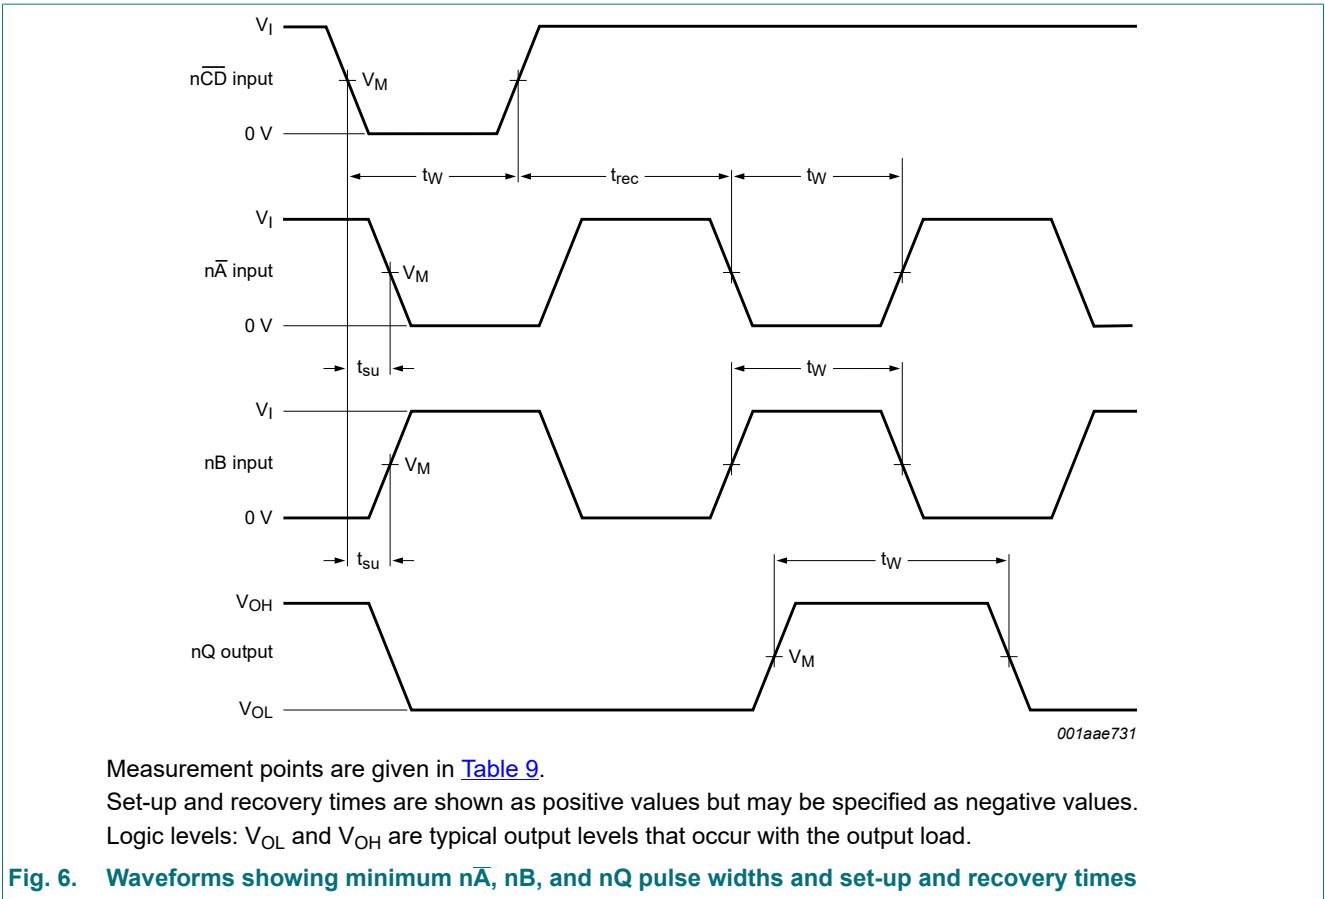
$V_I$
$n\overline{CD}$ input
$V_M$
0 V
$t_W$
$t_{rec}$
$t_W$
$V_I$
$n\overline{A}$ input
$V_M$
0 V
$t_{su}$
$t_W$
$V_I$
nB input
$V_M$
0 V
$t_{su}$
$t_W$
$V_{OH}$
nQ output
$V_M$
$V_{OL}$
001aae731

Measurement points are given in Table 9.

Set-up and recovery times are shown as positive values but may be specified as negative values.

Logic levels: $V_{OL}$ and $V_{OH}$ are typical output levels that occur with the output load.

Fig. 6. Waveforms showing minimum $n\overline{A}$, nB, and nQ pulse widths and set-up and recovery times